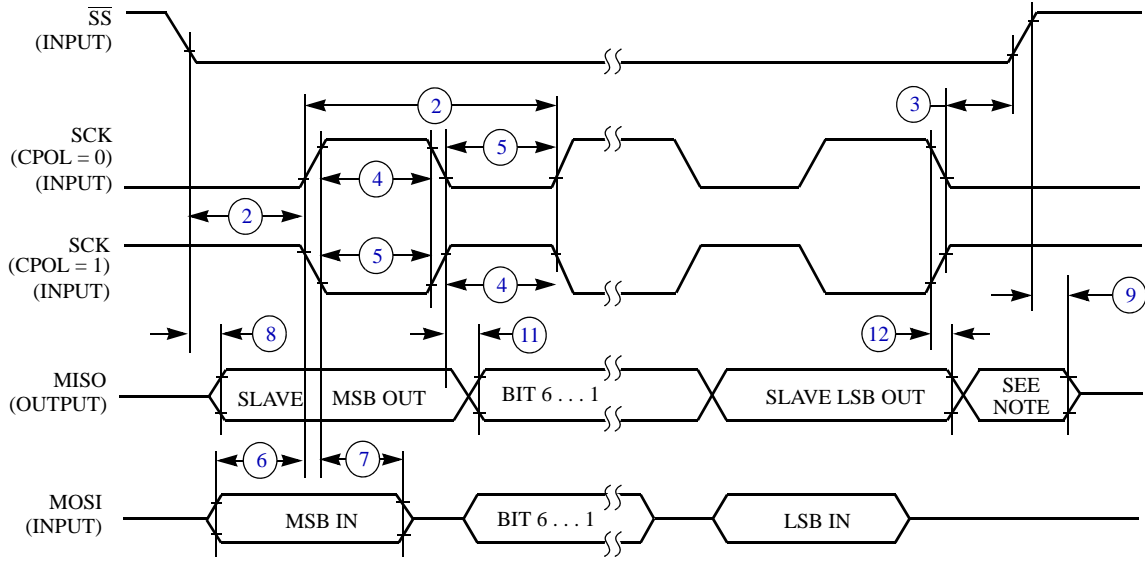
$\overline{SS}$
(INPUT)

2

3

SCK
(CPOL = 0)
(INPUT)

4

5

2

SCK
(CPOL = 1)
(INPUT)

5

4

8

11

12

9

MISO
(OUTPUT)

SLAVE

MSB OUT

BIT 6 . . . 1

SLAVE LSB OUT

SEE
NOTE

6

7

MOSI
(INPUT)

MSB IN

BIT 6 . . . 1

LSB IN